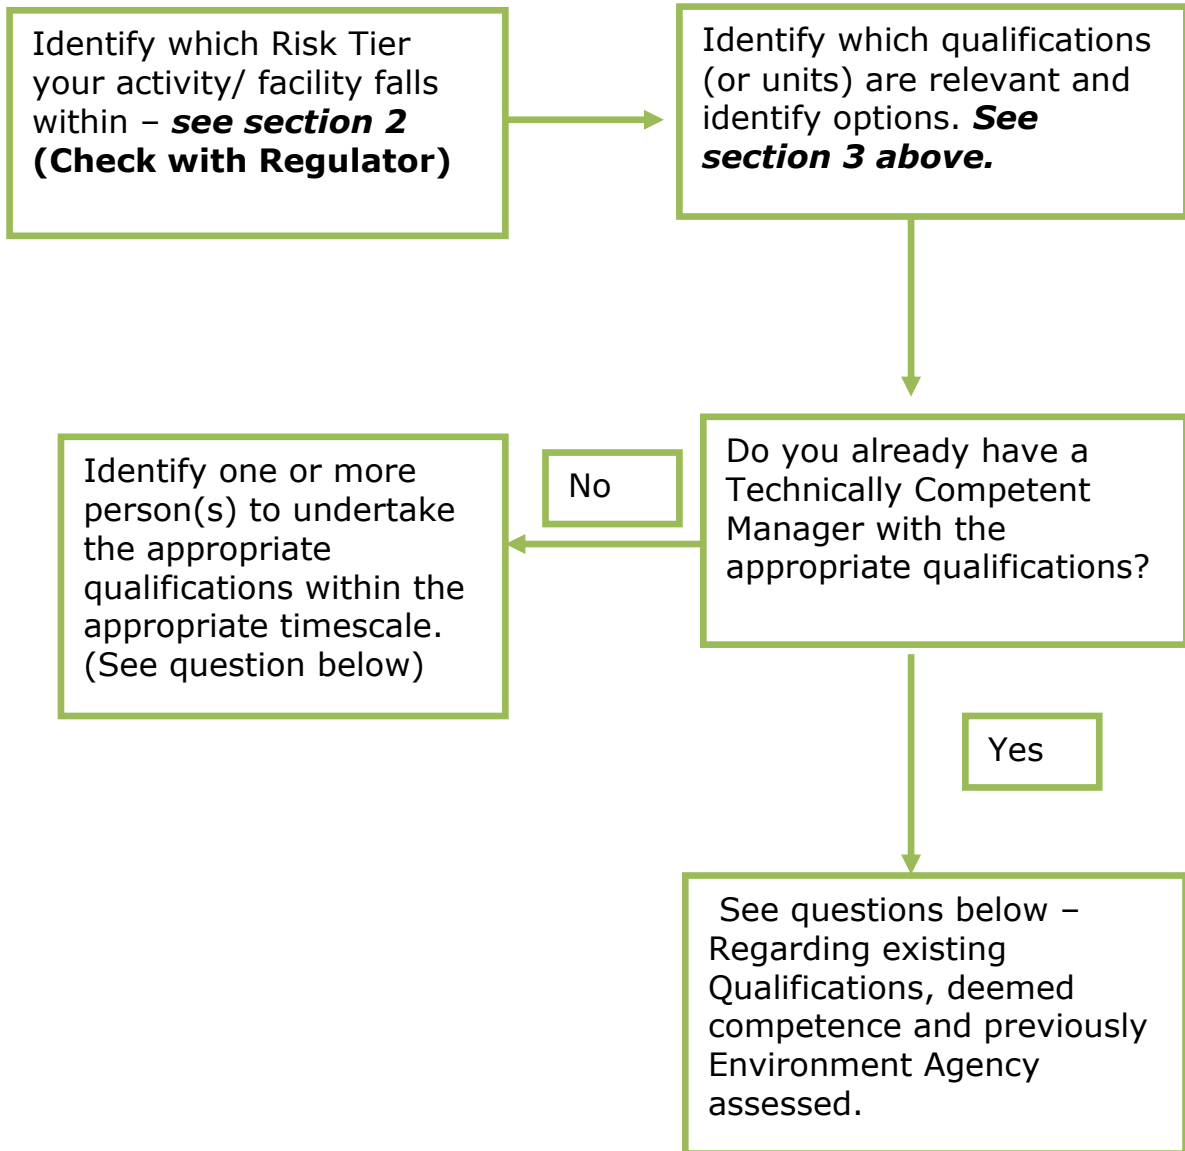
Identify which Risk Tier your activity/ facility falls within – ***see section 2*** **(Check with Regulator)**

Identify which qualifications (or units) are relevant and identify options. ***See section 3 above.***

Do you already have a Technically Competent Manager with the appropriate qualifications?

No

Identify one or more person(s) to undertake the appropriate qualifications within the appropriate timescale. (See question below)

Yes

See questions below – Regarding existing Qualifications, deemed competence and previously Environment Agency assessed.